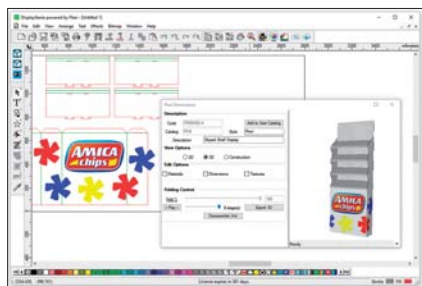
DisplayStanda powered by Flexi - [Untitled 1]

File Edit View Arrange Text Effects Bitmap Window Help

AMICA chips

Flexi Dimensions

Description

Code

Add to User Catalog

Catalog

Style

Description

View Options

2D

3D

Construction

Edit Options

Materials

Dimensions

Textures

Folding Control

Fold 1

Play

Search 3D

Dimension Unit

AMICA chips

Ready

License expires in 30 days